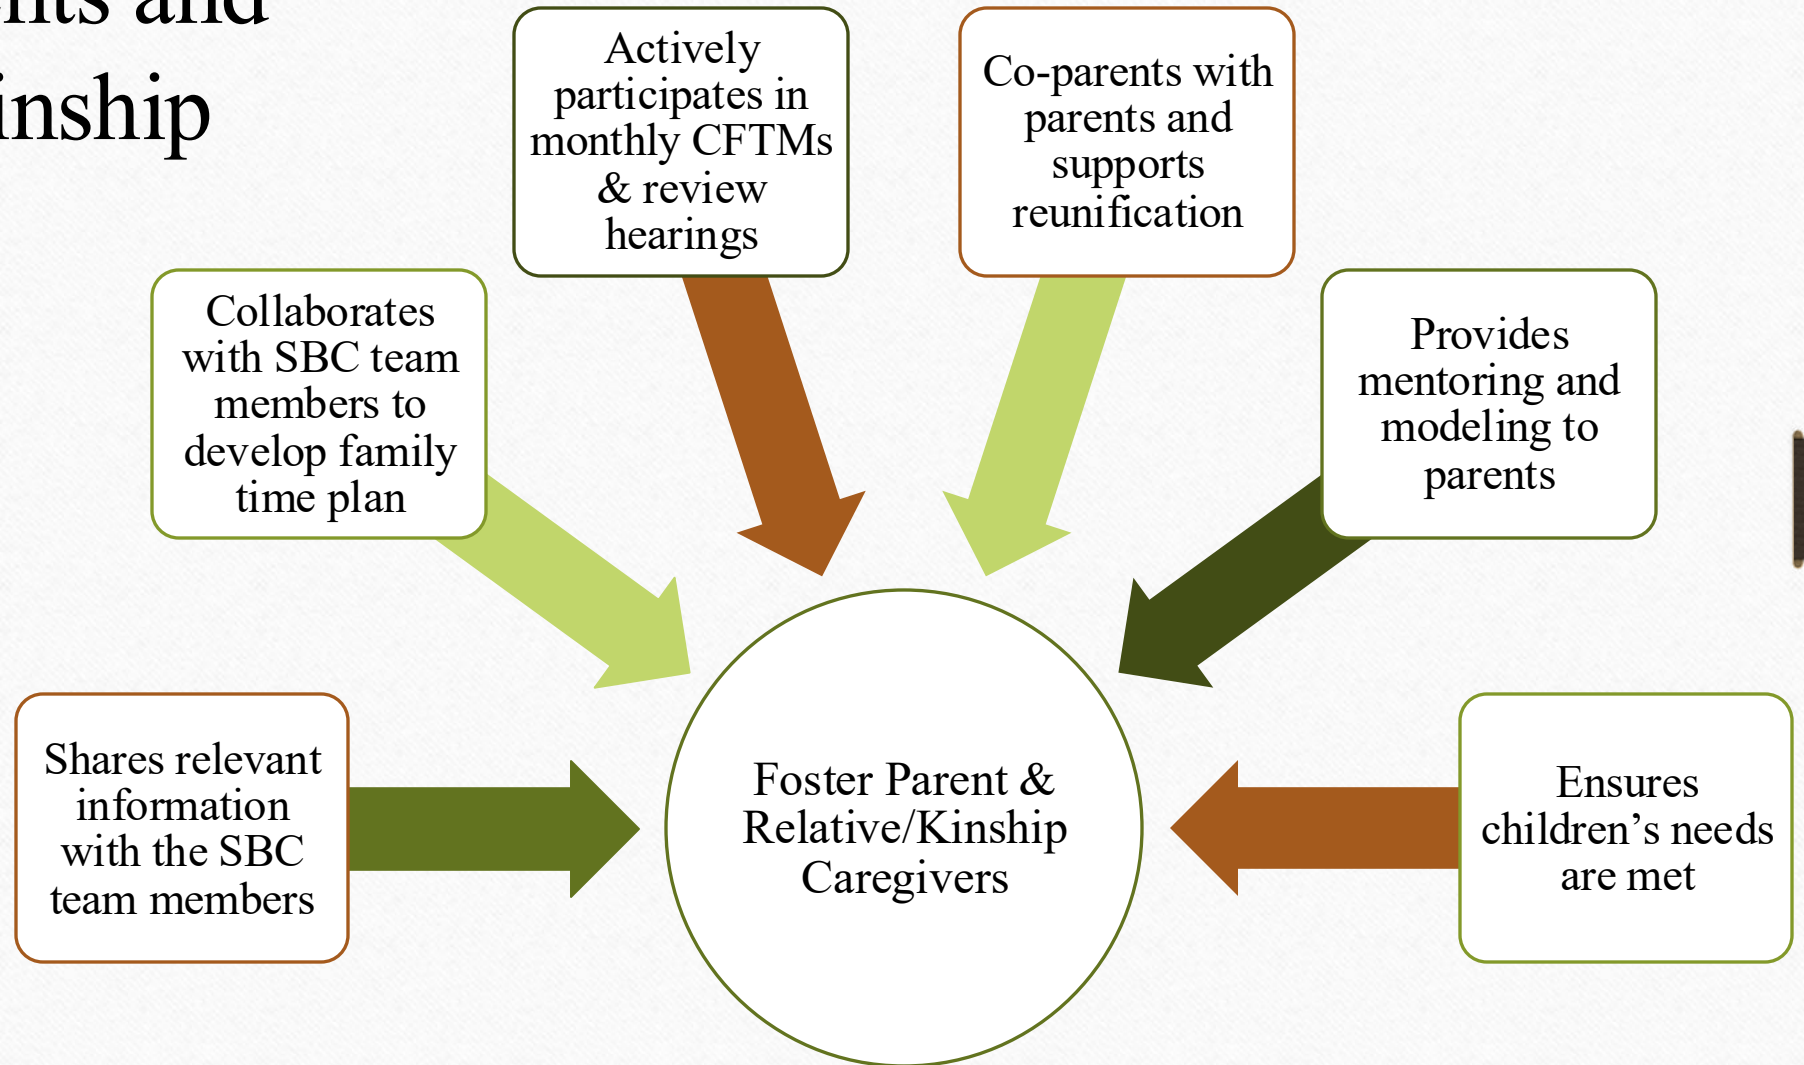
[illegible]nts and
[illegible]inship

Actively participates in monthly CFTMs & review hearings

Co-parents with parents and supports reunification

Collaborates with SBC team members to develop family time plan

Provides mentoring and modeling to parents

Shares relevant information with the SBC team members

Foster Parent & Relative/Kinship Caregivers

Ensures children's needs are met